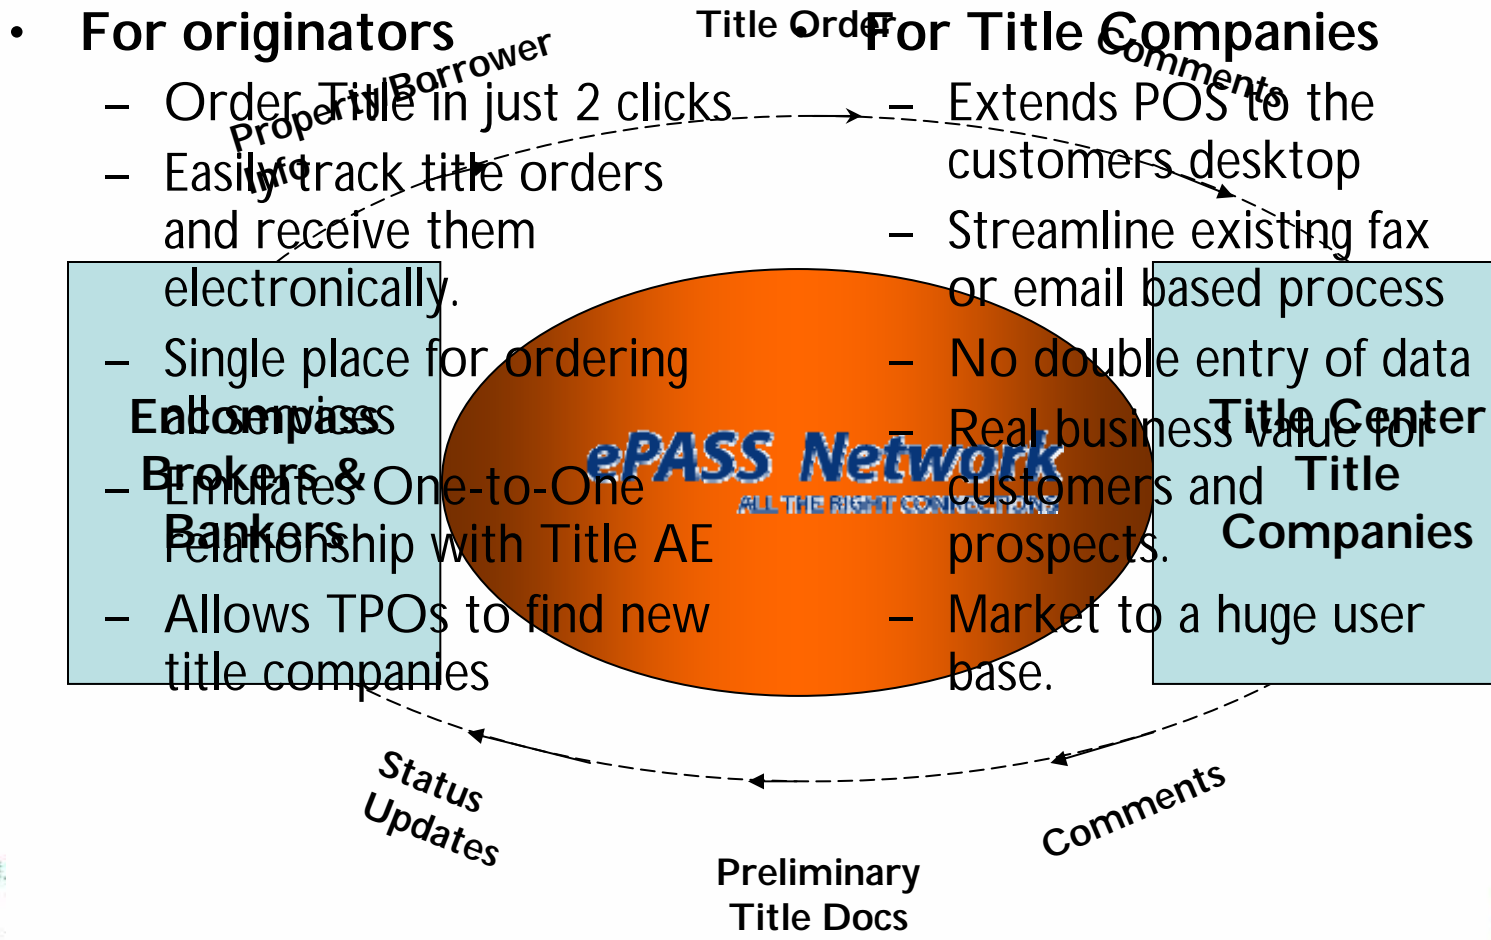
• For originators
– Order Title in just 2 clicks
– Easily track title orders and receive them electronically.
– Single place for ordering all services
– Emulates One-to-One relationship with Title AE
– Allows TPOs to find new title companies

For Title Companies
– Extends POS to the customers desktop
– Streamline existing fax or email based process
– No double entry of data
– Real business value for customers and prospects.
– Market to a huge user base.

Property/Borrower Info

Title Order

Comments

Encompass Brokers & Bankers

ePASS Network
ALL THE RIGHT CONNECTIONS

Title Center Title Companies

Status Updates

Preliminary Title Docs

Comments